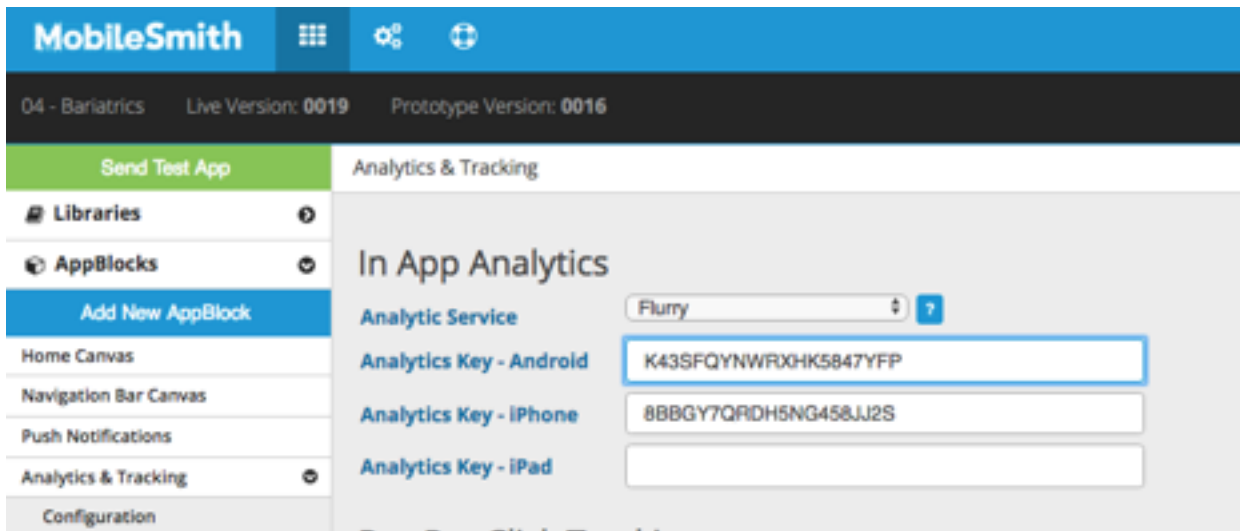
MobileSmith

04 - Bariatrics Live Version: 0019 Prototype Version: 0016

Send Test App

Analytics & Tracking

Libraries

AppBlocks

Add New AppBlock

Home Canvas

Navigation Bar Canvas

Push Notifications

Analytics & Tracking

Configuration

In App Analytics

Analytic Service Flurry ?

Analytics Key - Android K43SFQYNWRXHK5847YFP

Analytics Key - iPhone 8BBGY7QRDH5NG458JJ2S

Analytics Key - iPad

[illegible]